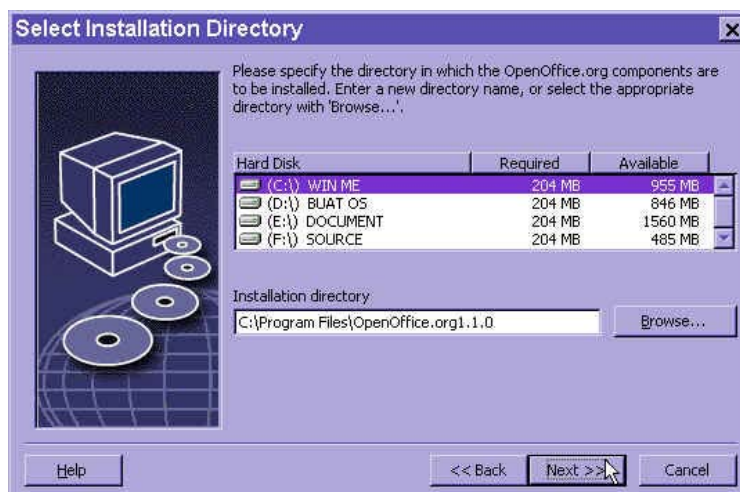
Select Installation Directory

Please specify the directory in which the OpenOffice.org components are to be installed. Enter a new directory name, or select the appropriate directory with 'Browse...'.

| Hard Disk | Required | Available |
|---|---|---|
| (C:\) WIN ME | 204 MB | 955 MB |
| (D:\) BUAT OS | 204 MB | 846 MB |
| (E:\) DOCUMENT | 204 MB | 1560 MB |
| (F:\) SOURCE | 204 MB | 485 MB |

Installation directory

C:\Program Files\OpenOffice.org1.1.0

Browse...

Help

<< Back

Next >>

Cancel